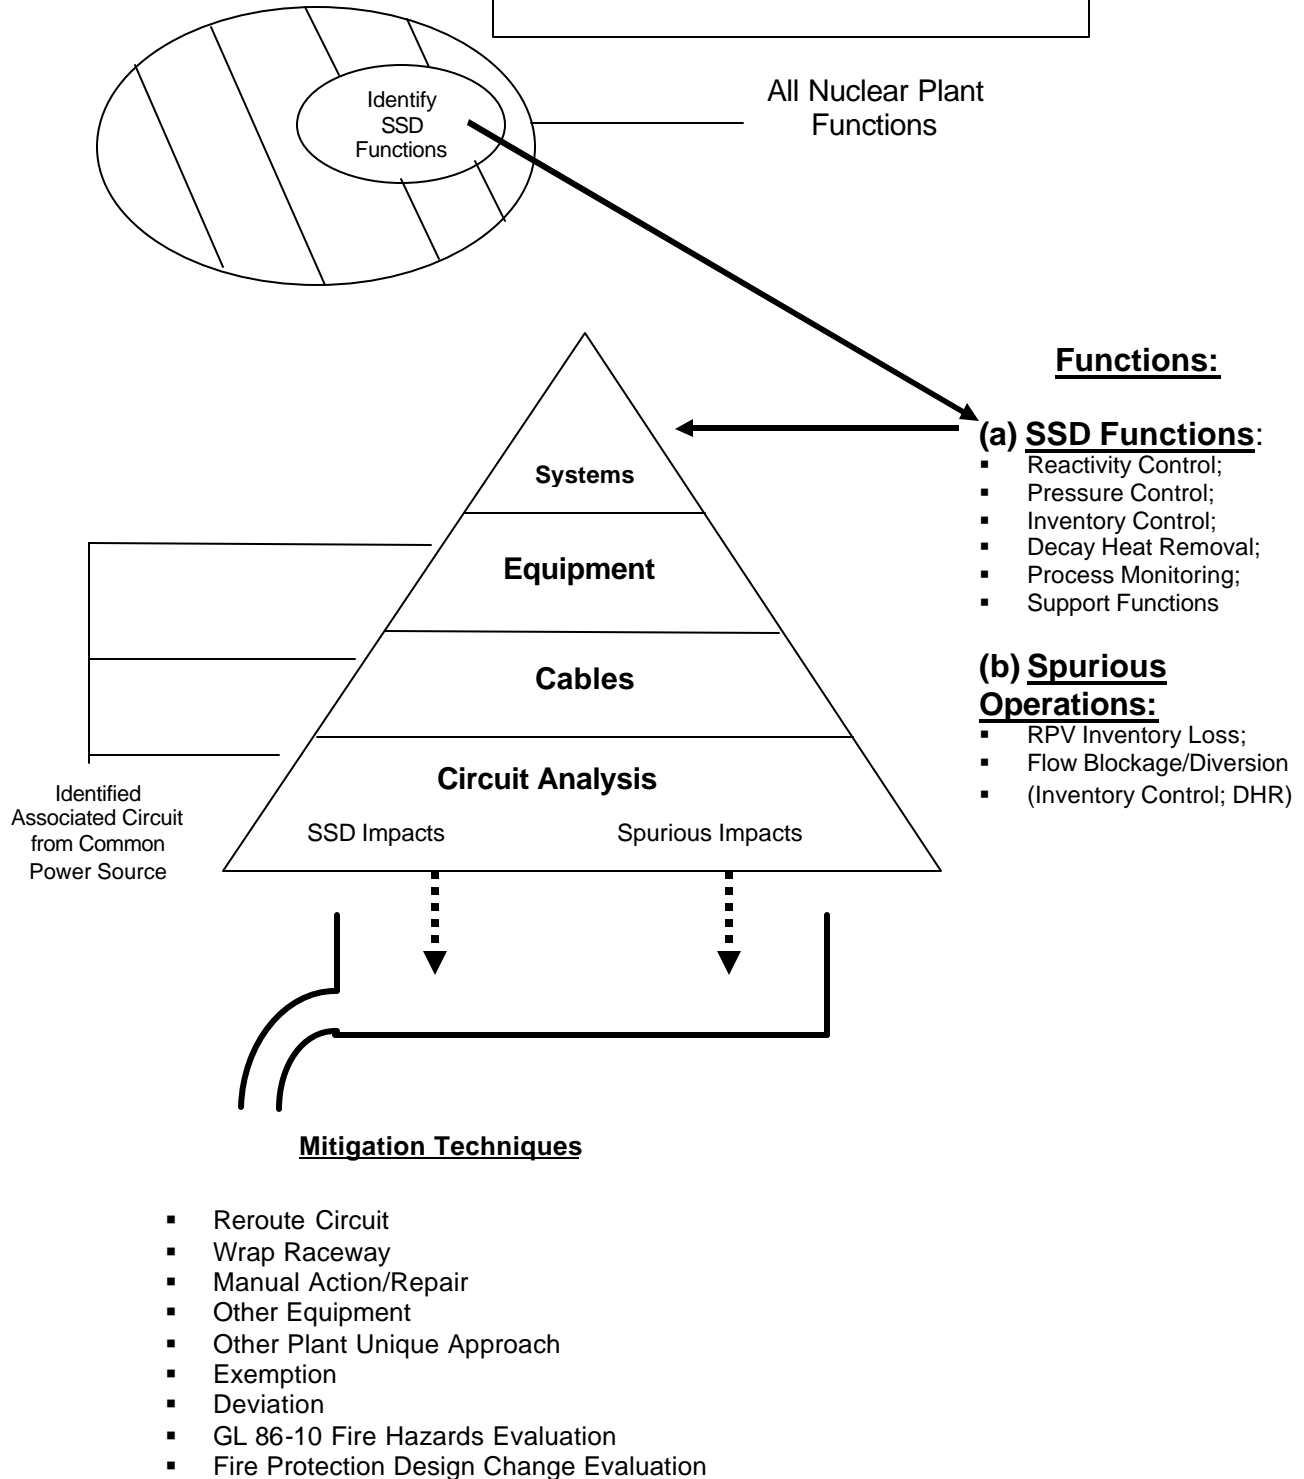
Identify SSD Functions

All Nuclear Plant Functions

Functions:

(a) SSD Functions:
- Reactivity Control;
- Pressure Control;
- Inventory Control;
- Decay Heat Removal;
- Process Monitoring;
- Support Functions

(b) Spurious Operations:
- RPV Inventory Loss;
- Flow Blockage/Diversion
- (Inventory Control; DHR)

Systems

Equipment

Cables

Circuit Analysis

SSD Impacts

Spurious Impacts

Identified Associated Circuit from Common Power Source

Mitigation Techniques

- Reroute Circuit
- Wrap Raceway
- Manual Action/Repair
- Other Equipment
- Other Plant Unique Approach
- Exemption
- Deviation
- GL 86-10 Fire Hazards Evaluation
- Fire Protection Design Change Evaluation